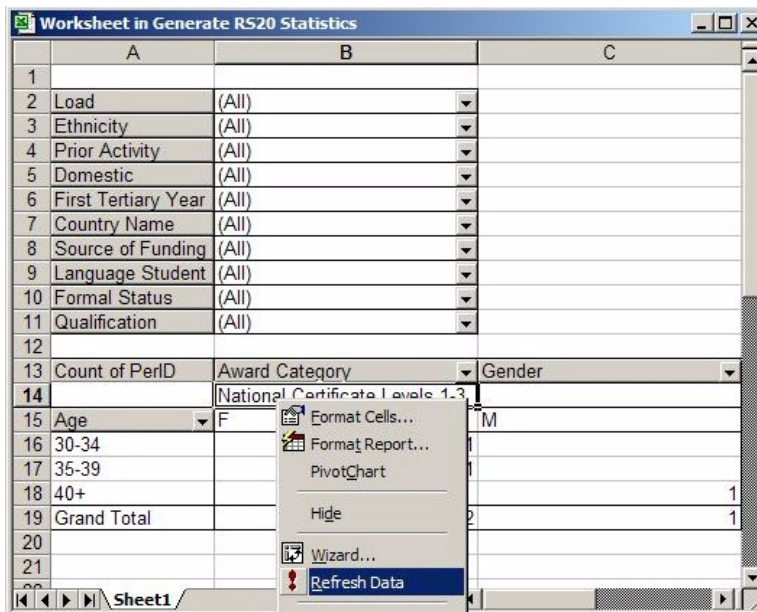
Worksheet in Generate RS20 Statistics

| | A | B | C |
|---|---|---|---|
| 1 | | | |
| 2 | Load | (All) | |
| 3 | Ethnicity | (All) | |
| 4 | Prior Activity | (All) | |
| 5 | Domestic | (All) | |
| 6 | First Tertiary Year | (All) | |
| 7 | Country Name | (All) | |
| 8 | Source of Funding | (All) | |
| 9 | Language Student | (All) | |
| 10 | Formal Status | (All) | |
| 11 | Qualification | (All) | |
| 12 | | | |
| 13 | Count of PerlD | Award Category | Gender |
| 14 | | National Certificate Levels 1-3 | |
| 15 | Age | F | M |
| 16 | 30-34 | 1 | |
| 17 | 35-39 | 1 | |
| 18 | 40+ | | 1 |
| 19 | Grand Total | 2 | 1 |
| 20 | | | |
| 21 | | | |

Format Cells...
Format Report...
PivotChart
Hide
Wizard...
Refresh Data

Sheet1